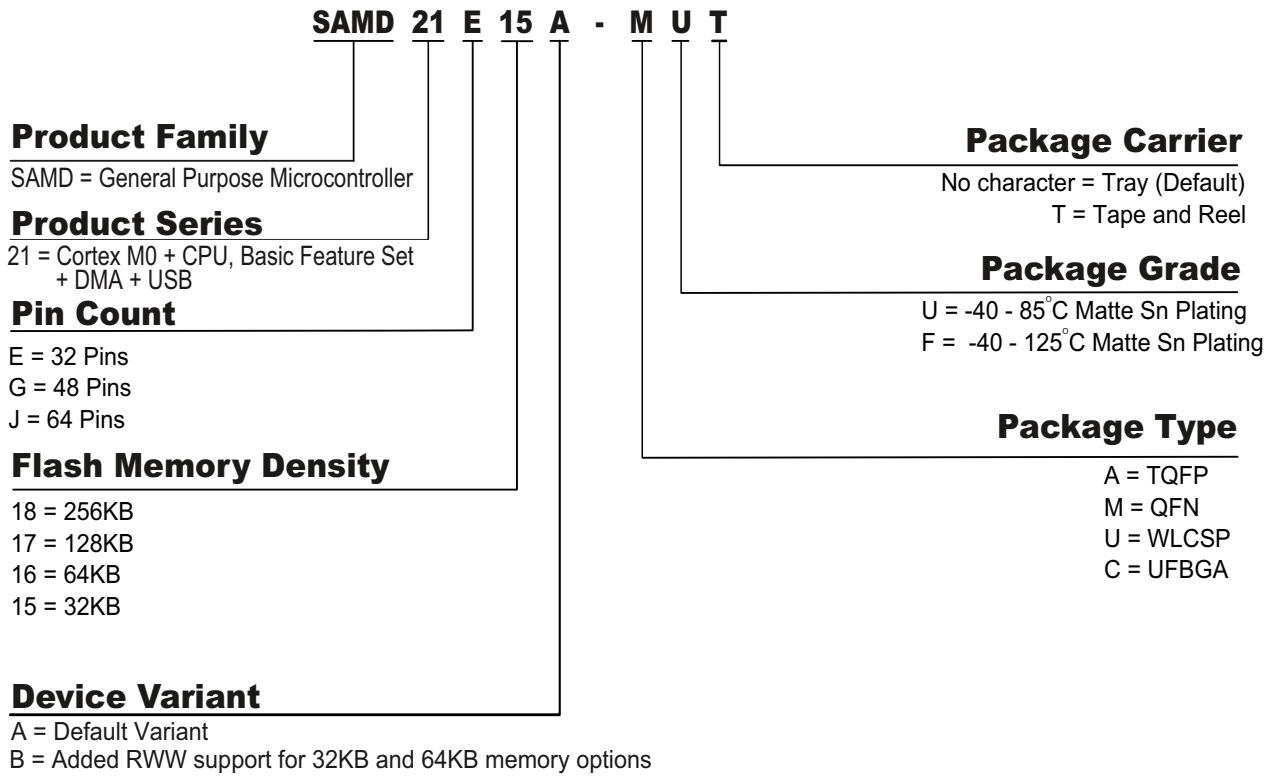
SAMD 21 E 15 A - M U T

Product Family
SAMD = General Purpose Microcontroller

Product Series
21 = Cortex M0 + CPU, Basic Feature Set + DMA + USB

Pin Count
E = 32 Pins
G = 48 Pins
J = 64 Pins

Flash Memory Density
18 = 256KB
17 = 128KB
16 = 64KB
15 = 32KB

Device Variant
A = Default Variant
B = Added RWW support for 32KB and 64KB memory options

Package Carrier
No character = Tray (Default)
T = Tape and Reel

Package Grade
U = -40 - 85$^{\circ}$C Matte Sn Plating
F = -40 - 125$^{\circ}$C Matte Sn Plating

Package Type
A = TQFP
M = QFN
U = WLCSP
C = UFBGA